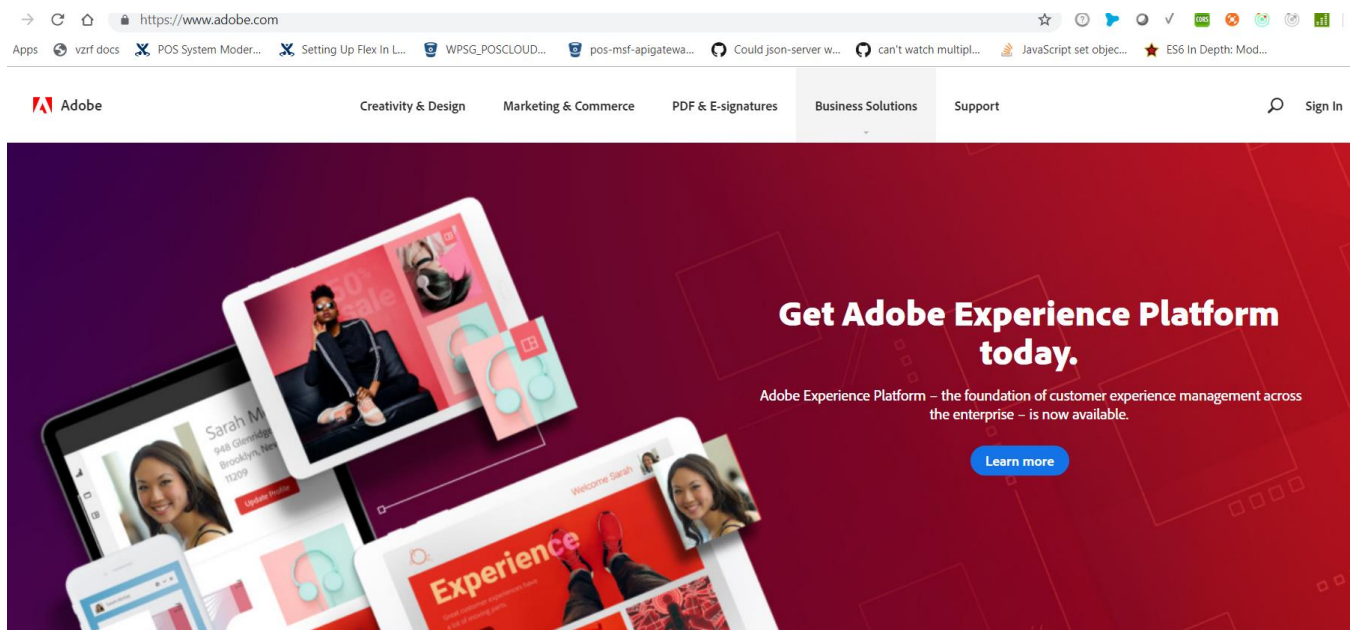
https://www.adobe.com

Apps vzrf docs POS System Moder... Setting Up Flex In L... WPSG_POSCLOUD... pos-msf-apigatewa... Could json-server w... can't watch multipl... JavaScript set objec... ES6 In Depth: Mod...

Adobe

Creativity & Design Marketing & Commerce PDF & E-signatures Business Solutions Support

Sign In

Get Adobe Experience Platform today.

Adobe Experience Platform – the foundation of customer experience management across the enterprise – is now available.

Learn more

50% Sale

Sarah M 948 Glenridge Brooklyn, New 11209

Update Profile

Welcome Sarah

Experience